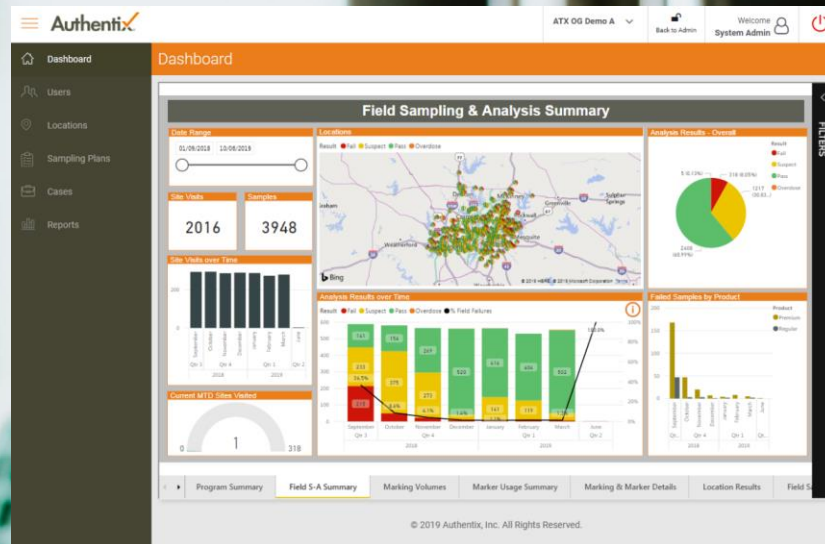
Authentix

ATX OG Demo A

Back to Admin

Welcome
System Admin

Dashboard
Users
Locations
Sampling Plans
Cases
Reports

Dashboard

Field Sampling & Analysis Summary

Date Range
01/09/2018 10/08/2019

Site Visits
2016

Samples
3948

Site Visits over Time

Current MTD Sites Visited
0 1 318

Locations
Result ● Fail ● Suspect ● Pass ● Overdose

Bing

Analysis Results - Overall
Result
Fail
Suspect
Pass
Overdose

Analysis Results over Time
Result ● Fail ● Suspect ● Pass ● Overdose ● % Field Failures

Failed Samples by Product
Product
Premium
Regular

FILTERS

Program Summary
Field S-A Summary
Marking Volumes
Marker Usage Summary
Marking & Marker Details
Location Results
Field S

© 2019 Authentix, Inc. All Rights Reserved.